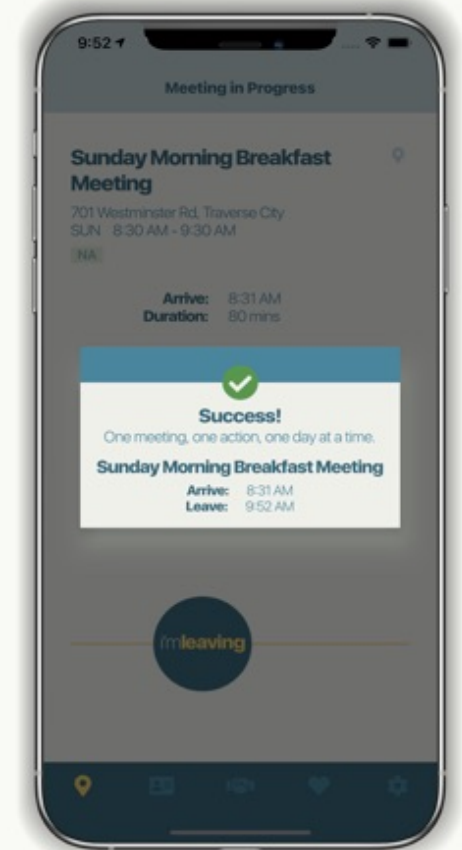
9:52

Meeting in Progress

Sunday Morning Breakfast Meeting

701 Westminster Rd, Traverse City
SUN 8:30 AM - 9:30 AM

NA

Arrive: 8:31 AM
Duration: 80 mins

Success!
One meeting, one action, one day at a time.

Sunday Morning Breakfast Meeting
Arrive: 8:31 AM
Leave: 9:52 AM

i'mleaving